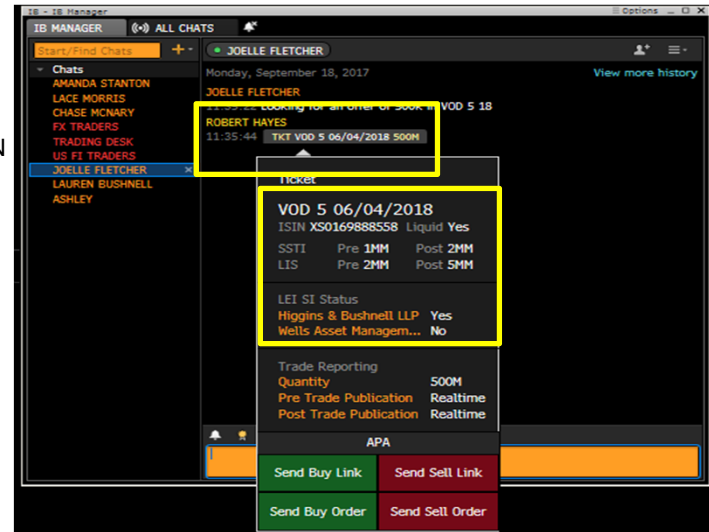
IB - IB Manager

Options

IB MANAGER

ALL CHATS

Start/Find Chats

Chats

AMANDA STANTON

LACE MORRIS

CHASE MCNARY

FX TRADERS

TRADING DESK

US FI TRADERS

JOELLE FLETCHER

LAUREN BUSHNELL

ASHLEY

JOELLE FLETCHER

Monday, September 18, 2017

View more history

JOELLE FLETCHER

11:35:22 Looking for an offer of 500k in VOD 5 18

ROBERT HAYES

11:35:44 TKT VOD 5 06/04/2018 500M

Ticket

VOD 5 06/04/2018

ISIN XS0169888558 Liquid Yes

| SSTI | Pre 1MM | Post 2MM |
|---|---|---|
| LIS | Pre 2MM | Post 5MM |

LEI SI Status

| Higgins & Bushnell LLP | Yes |
|---|---|
| Wells Asset Managem... | No |

Trade Reporting

| Quantity | 500M |
|---|---|
| Pre Trade Publication | Realtime |
| Post Trade Publication | Realtime |

APA

Send Buy Link

Send Sell Link

Send Buy Order

Send Sell Order

N